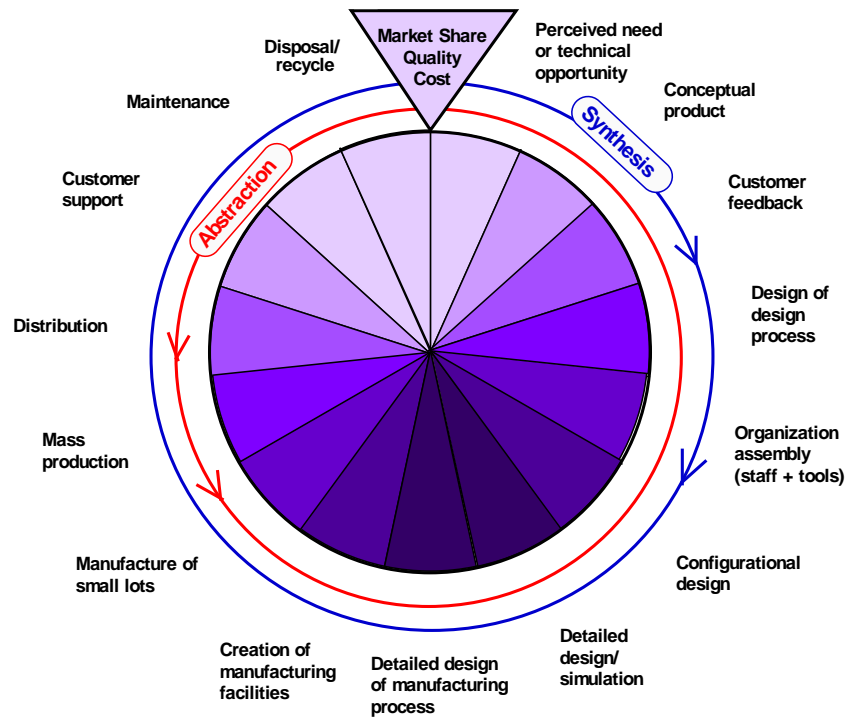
Market Share
Quality
Cost

Perceived need or technical opportunity

Conceptual product

Synthesis

Customer feedback

Design of design process

Organization assembly (staff + tools)

Configurational design

Detailed design/ simulation

Detailed design of manufacturing process

Creation of manufacturing facilities

Manufacture of small lots

Mass production

Distribution

Customer support

Abstraction

Maintenance

Disposal/ recycle